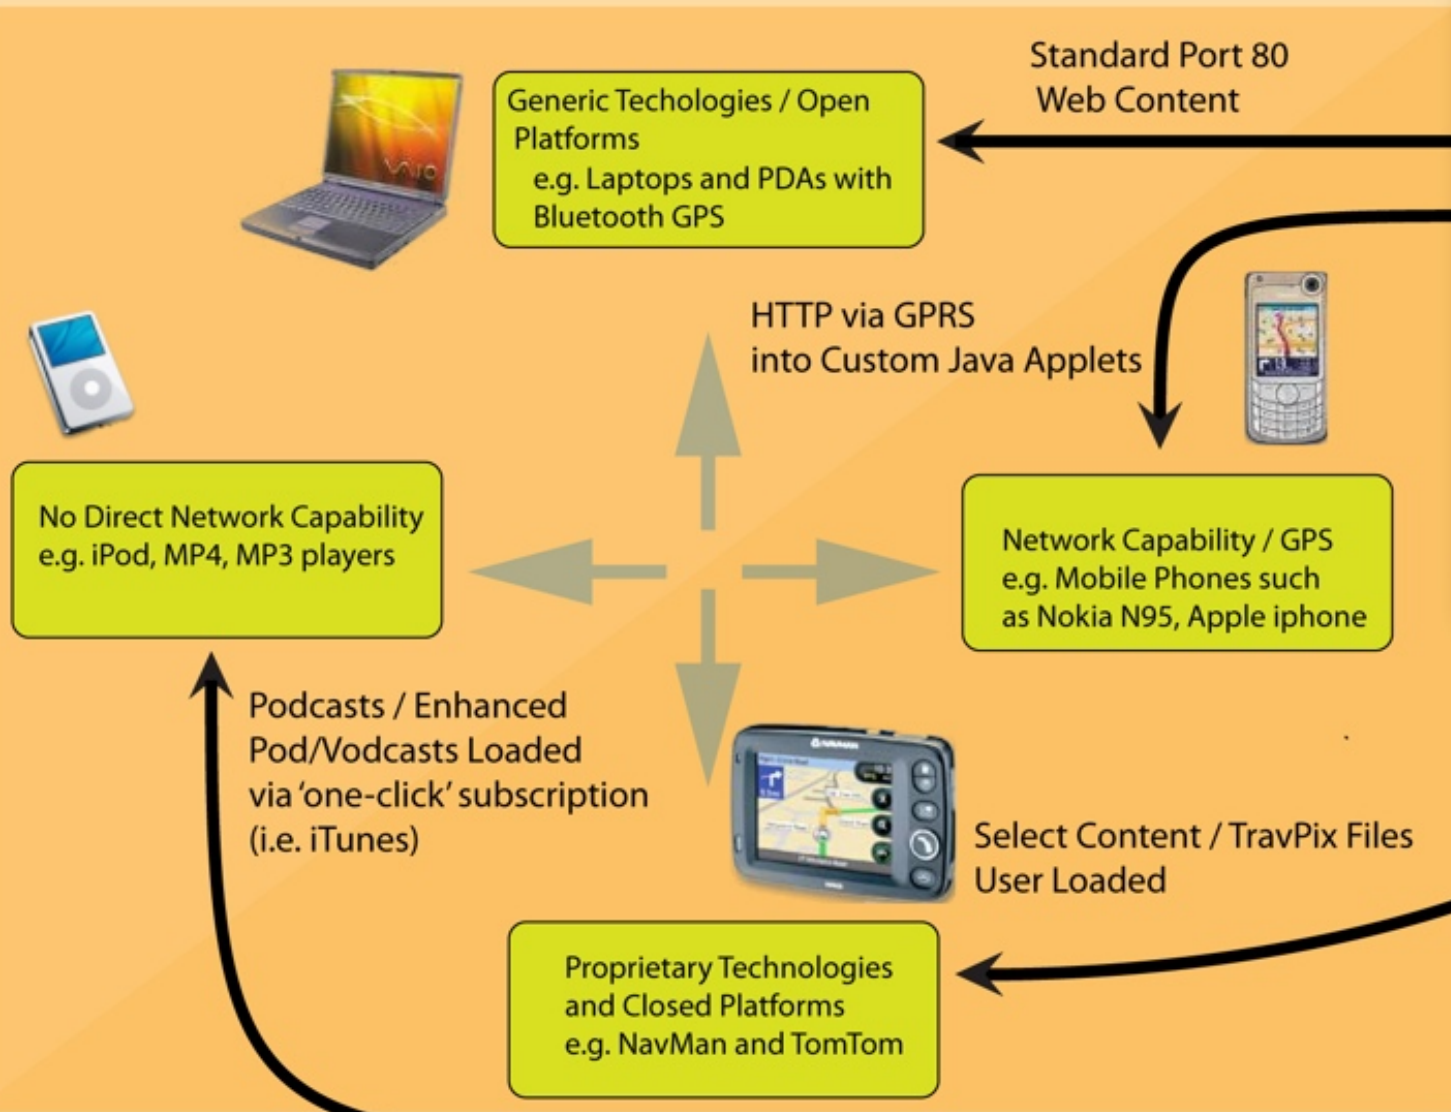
Standard Port 80
Web Content

Generic Techologies / Open Platforms
e.g. Laptops and PDAs with Bluetooth GPS

VAIO

HTTP via GPRS
into Custom Java Applets

No Direct Network Capability
e.g. iPod, MP4, MP3 players

Network Capability / GPS
e.g. Mobile Phones such as Nokia N95, Apple iphone

Podcasts / Enhanced Pod/Vodcasts Loaded via 'one-click' subscription (i.e. iTunes)

Select Content / TravPix Files
User Loaded

Proprietary Technologies and Closed Platforms
e.g. NavMan and TomTom